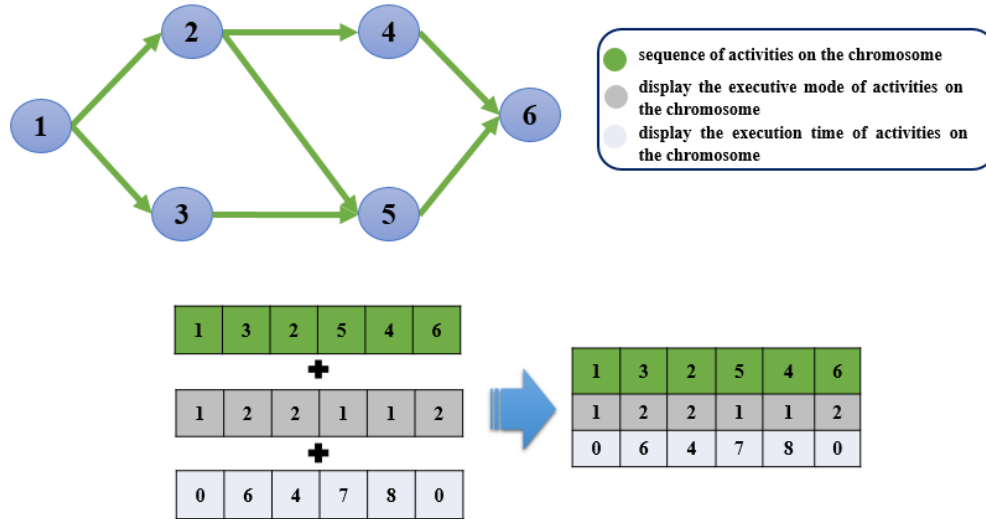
1

2

3

4

5

6

sequence of activities on the chromosome

display the executive mode of activities on the chromosome

display the execution time of activities on the chromosome

| 1 | 3 | 2 | 5 | 4 | 6 |
|---|---|---|---|---|---|

+

| 1 | 2 | 2 | 1 | 1 | 2 |
|---|---|---|---|---|---|

+

| 0 | 6 | 4 | 7 | 8 | 0 |
|---|---|---|---|---|---|

| 1 | 3 | 2 | 5 | 4 | 6 |
|---|---|---|---|---|---|
| 1 | 2 | 2 | 1 | 1 | 2 |
| 0 | 6 | 4 | 7 | 8 | 0 |